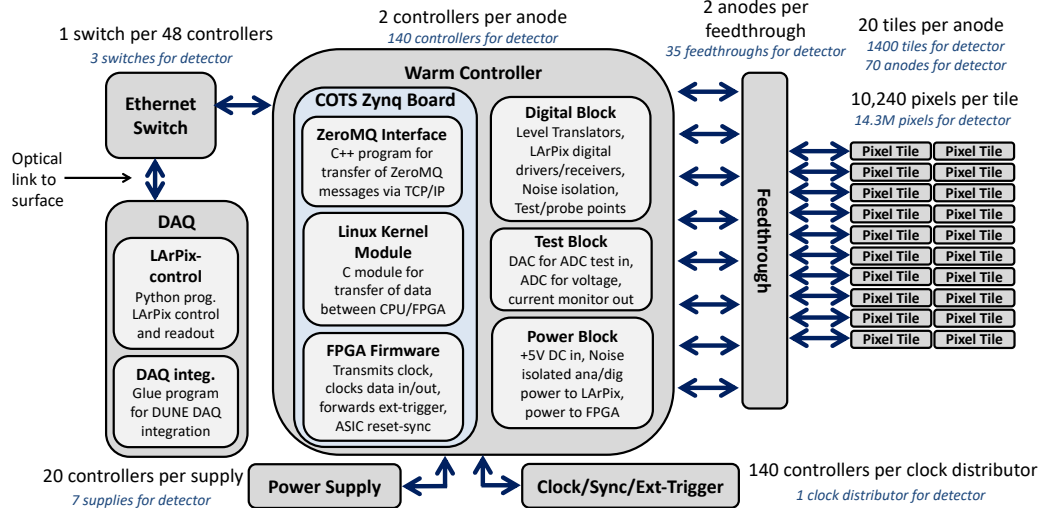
1 switch per 48 controllers
3 switches for detector

2 controllers per anode
140 controllers for detector

2 anodes per feedthrough
35 feedthroughs for detector

20 tiles per anode
1400 tiles for detector
70 anodes for detector

10,240 pixels per tile
14.3M pixels for detector

Ethernet Switch

Optical link to surface

DAQ

LArPix-control
Python prog. LArPix control and readout

DAQ integ.
Glue program for DUNE DAQ integration

Warm Controller

COTS Zynq Board

ZeroMQ Interface
C++ program for transfer of ZeroMQ messages via TCP/IP

Linux Kernel Module
C module for transfer of data between CPU/FPGA

FPGA Firmware
Transmits clock, clocks data in/out, forwards ext-trigger, ASIC reset-sync

Digital Block
Level Translators, LArPix digital drivers/receivers, Noise isolation, Test/probe points

Test Block
DAC for ADC test in, ADC for voltage, current monitor out

Power Block
+5V DC in, Noise isolated ana/dig power to LArPix, power to FPGA

Feedthrough

Pixel Tile
Pixel Tile
Pixel Tile
Pixel Tile
Pixel Tile
Pixel Tile
Pixel Tile
Pixel Tile
Pixel Tile
Pixel Tile
Pixel Tile
Pixel Tile
Pixel Tile
Pixel Tile
Pixel Tile
Pixel Tile
Pixel Tile
Pixel Tile
Pixel Tile
Pixel Tile

20 controllers per supply
7 supplies for detector

Power Supply

Clock/Sync/Ext-Trigger

140 controllers per clock distributor
1 clock distributor for detector